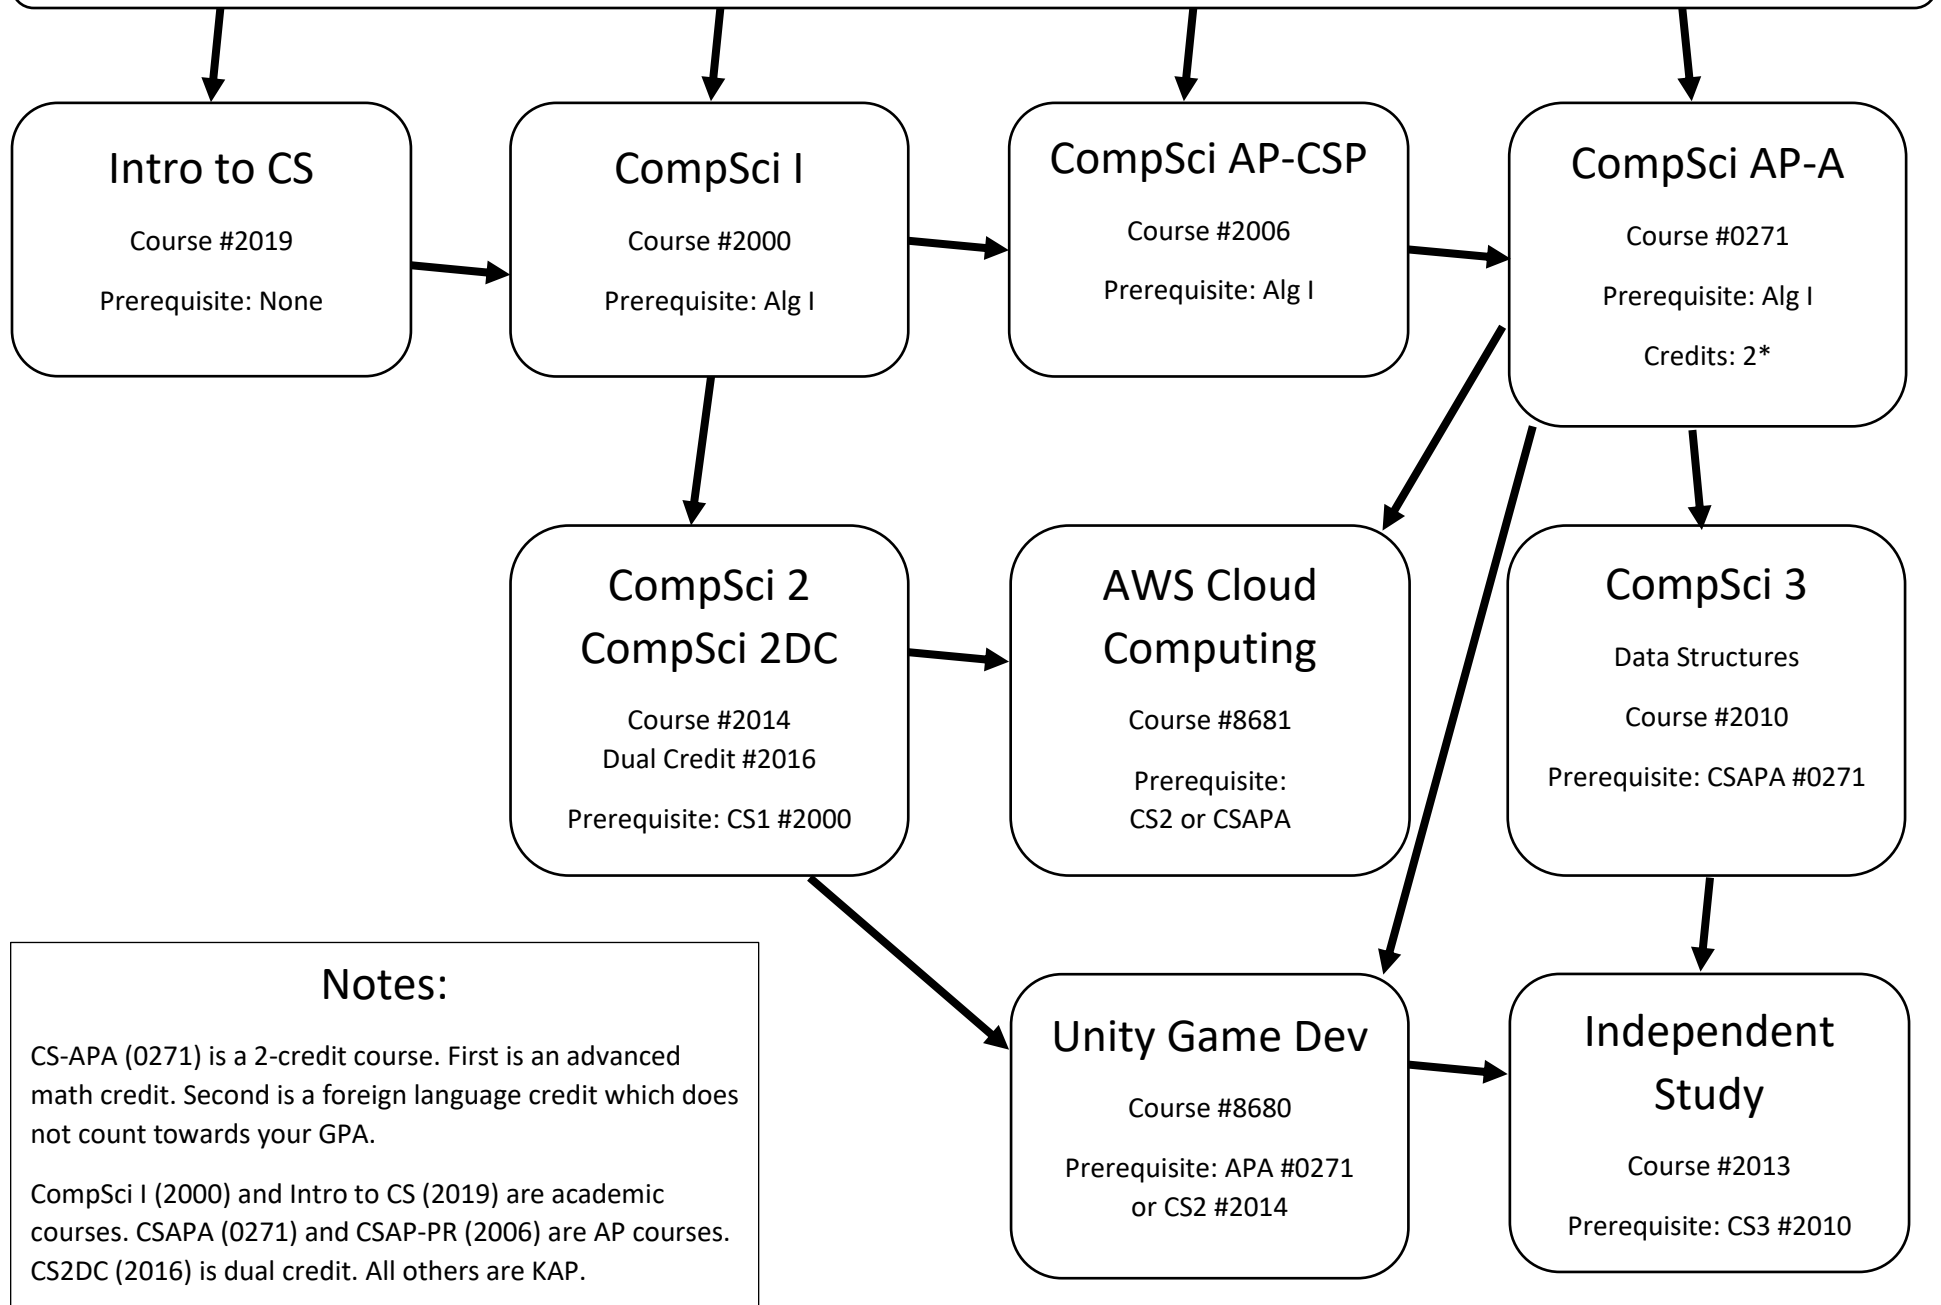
Intro to CS

Course #2019

Prerequisite: None

CompSci I

Course #2000

Prerequisite: Alg I

CompSci AP-CSP

Course #2006

Prerequisite: Alg I

CompSci AP-A

Course #0271

Prerequisite: Alg I

Credits: 2*

CompSci 2
CompSci 2DC

Course #2014
Dual Credit #2016

Prerequisite: CS1 #2000

AWS Cloud Computing

Course #8681

Prerequisite:
CS2 or CSAPA

CompSci 3

Data Structures

Course #2010

Prerequisite: CSAPA #0271

Notes:

CS-APA (0271) is a 2-credit course. First is an advanced math credit. Second is a foreign language credit which does not count towards your GPA.

CompSci I (2000) and Intro to CS (2019) are academic courses. CSAPA (0271) and CSAP-PR (2006) are AP courses. CS2DC (2016) is dual credit. All others are KAP.

Unity Game Dev

Course #8680

Prerequisite: APA #0271
or CS2 #2014

Independent Study

Course #2013

Prerequisite: CS3 #2010